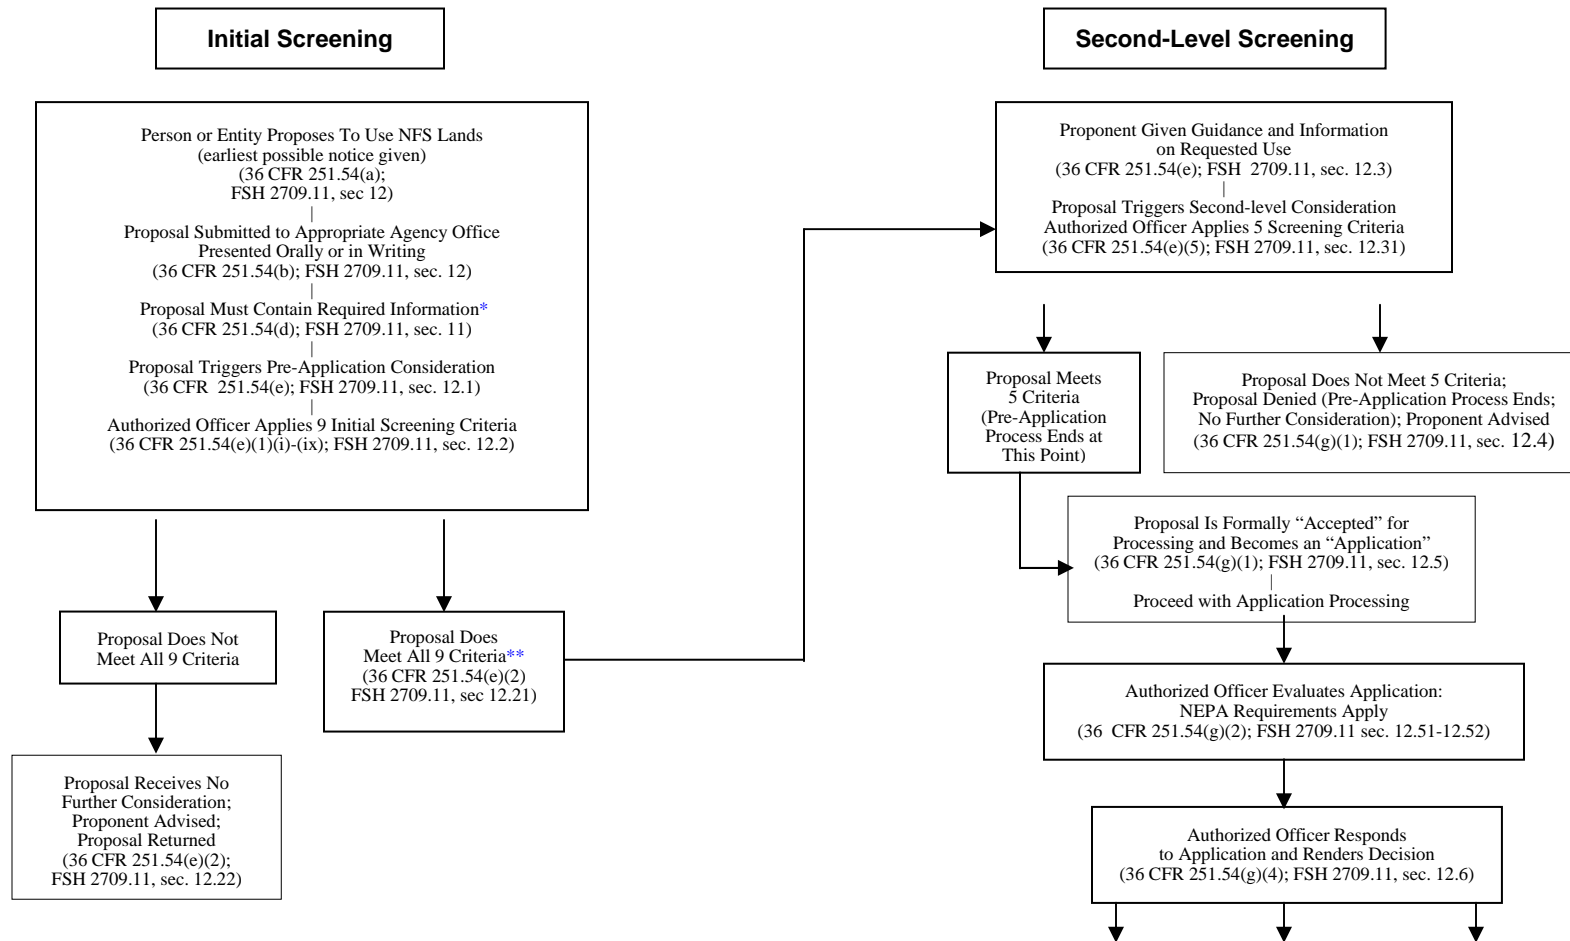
Initial Screening

Person or Entity Proposes To Use NFS Lands
(earliest possible notice given)
(36 CFR 251.54(a);
FSH 2709.11, sec 12)

Proposal Submitted to Appropriate Agency Office
Presented Orally or in Writing
(36 CFR 251.54(b); FSH 2709.11, sec. 12)

Proposal Must Contain Required Information*
(36 CFR 251.54(d); FSH 2709.11, sec. 11)

Proposal Triggers Pre-Application Consideration
(36 CFR 251.54(e); FSH 2709.11, sec. 12.1)

Authorized Officer Applies 9 Initial Screening Criteria
(36 CFR 251.54(e)(1)(i)-(ix); FSH 2709.11, sec. 12.2)

Proposal Does Not Meet All 9 Criteria

Proposal Receives No Further Consideration; Proponent Advised; Proposal Returned
(36 CFR 251.54(e)(2);
FSH 2709.11, sec. 12.22)

Proposal Does Meet All 9 Criteria**
(36 CFR 251.54(e)(2)
FSH 2709.11, sec 12.21)

Second-Level Screening

Proponent Given Guidance and Information on Requested Use
(36 CFR 251.54(e); FSH 2709.11, sec. 12.3)

Proposal Triggers Second-level Consideration
Authorized Officer Applies 5 Screening Criteria
(36 CFR 251.54(e)(5); FSH 2709.11, sec. 12.31)

Proposal Meets 5 Criteria
(Pre-Application Process Ends at This Point)

Proposal Does Not Meet 5 Criteria;
Proposal Denied (Pre-Application Process Ends; No Further Consideration); Proponent Advised
(36 CFR 251.54(g)(1); FSH 2709.11, sec. 12.4)

Proposal Is Formally “Accepted” for Processing and Becomes an “Application”
(36 CFR 251.54(g)(1); FSH 2709.11, sec. 12.5)

Proceed with Application Processing

Authorized Officer Evaluates Application:
NEPA Requirements Apply
(36 CFR 251.54(g)(2); FSH 2709.11 sec. 12.51-12.52)

Authorized Officer Responds to Application and Renders Decision
(36 CFR 251.54(g)(4); FSH 2709.11, sec. 12.6)